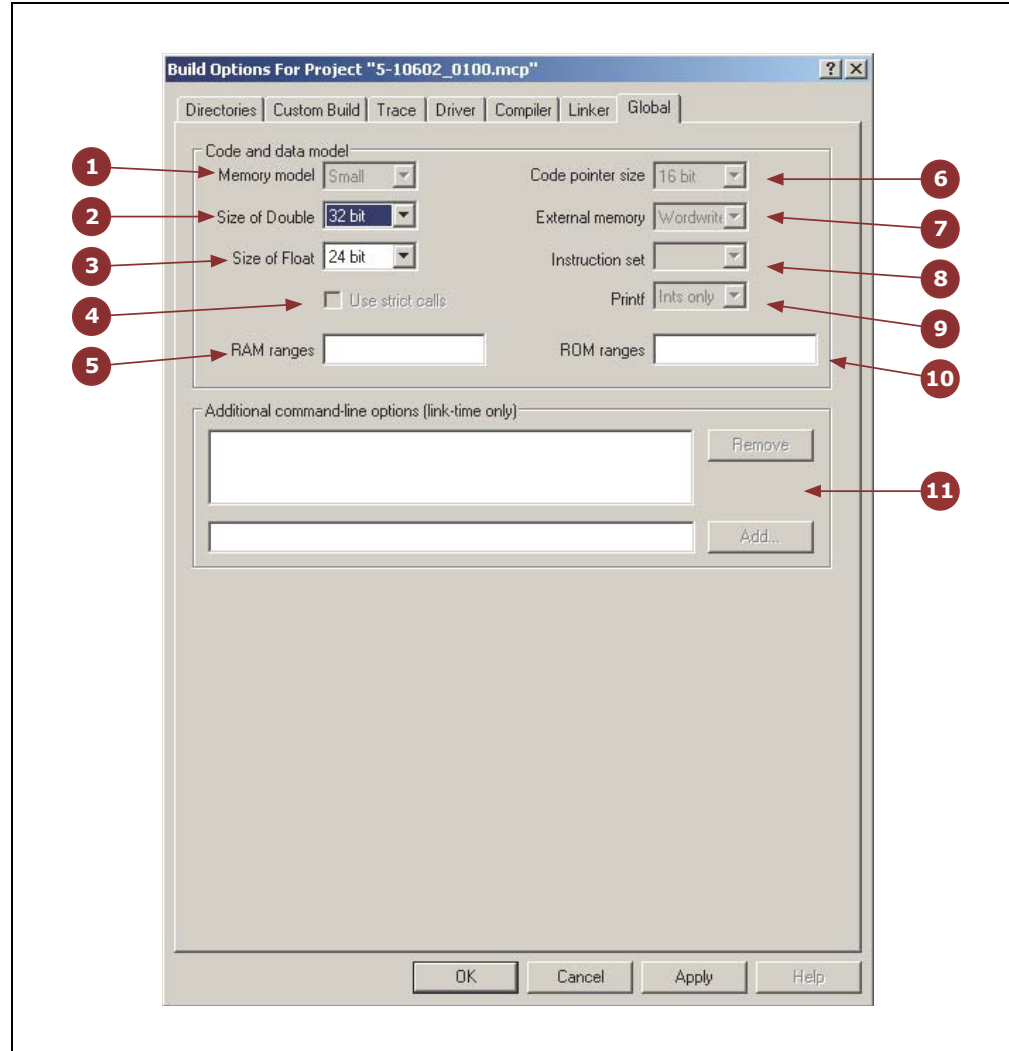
Build Options For Project "5-10602_0100.mcp"

?

Directories | Custom Build | Trace | Driver | Compiler | Linker | Global

Code and data model

1 Memory model Small

2 Size of Double 32 bit

3 Size of Float 24 bit

4 Use strict calls

5 RAM ranges

Code pointer size 16 bit 6

External memory Wordwrite 7

Instruction set 8

Printf Ints only 9

ROM ranges 10

Additional command-line options (link-time only)

Remove

11

Add...

OK Cancel Apply Help